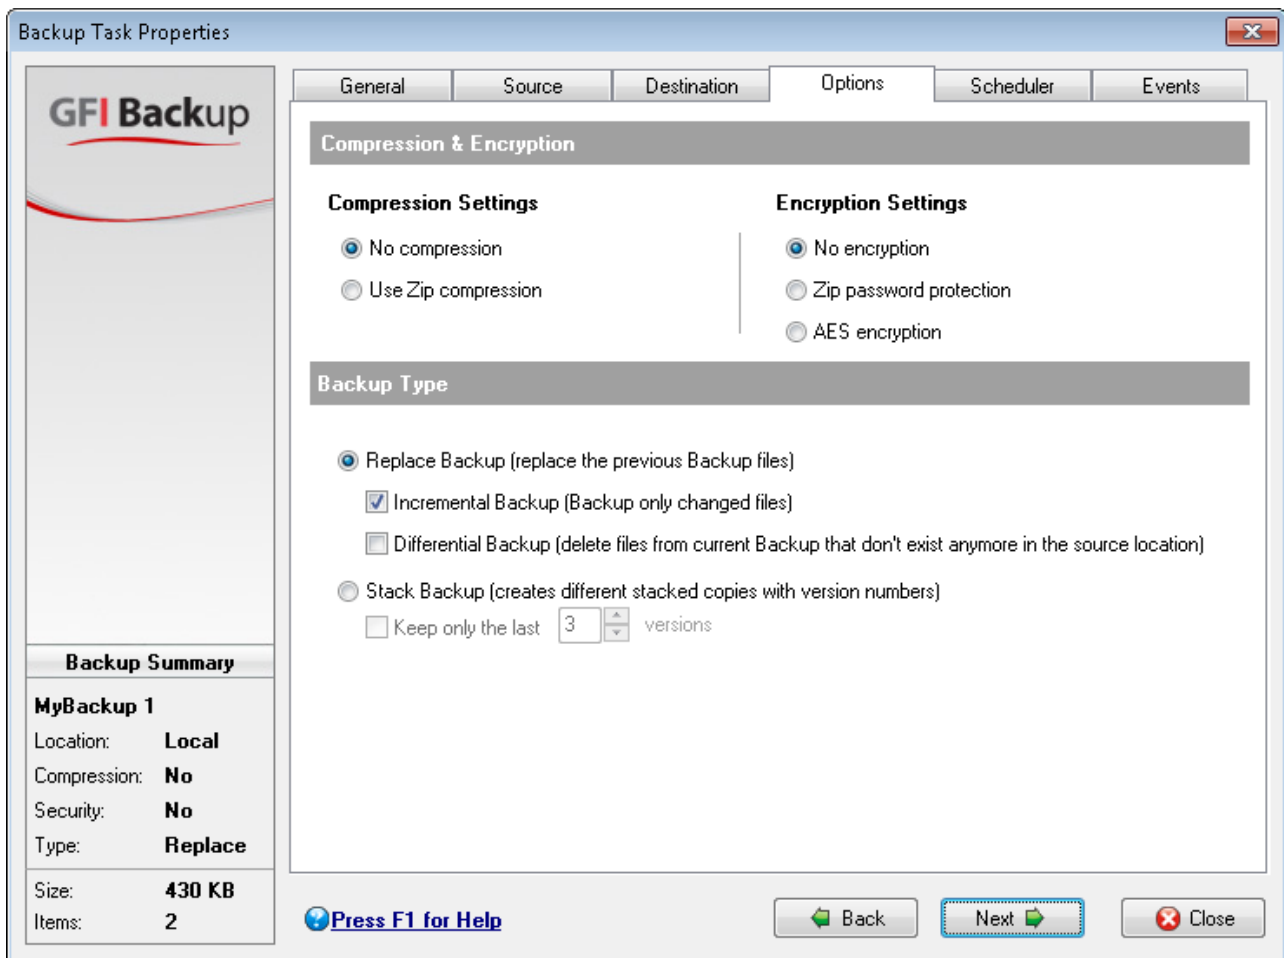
Backup Task Properties

GFI Backup

General
Source
Destination
Options
Scheduler
Events

Compression & Encryption

Compression Settings

No compression

Use Zip compression

Encryption Settings

No encryption

Zip password protection

AES encryption

Backup Type

Replace Backup (replace the previous Backup files)

Incremental Backup (Backup only changed files)

Differential Backup (delete files from current Backup that don't exist anymore in the source location)

Stack Backup (creates different stacked copies with version numbers)

Keep only the last 3 versions

Backup Summary

MyBackup 1

Location: Local

Compression: No

Security: No

Type: Replace

Size: 430 KB

Items: 2

Press F1 for Help

Back

Next

Close